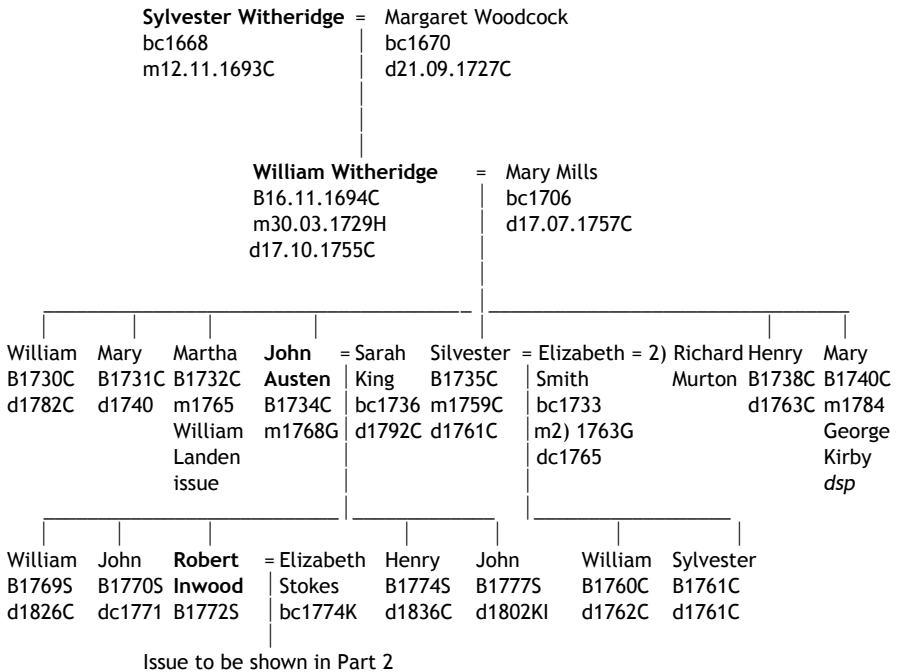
**Sylvester Witheridge** = Margaret Woodcock
bc1668 bc1670
m12.11.1693C d21.09.1727C

**William Witheridge** = Mary Mills
B16.11.1694C bc1706
m30.03.1729H d17.07.1757C
d17.10.1755C

William B1730C d1782C

Mary B1731C d1740

Martha B1732C m1765 William Landen issue

**John Austen** B1734C m1768G = Sarah King bc1736 d1792C

Silvester B1735C m1759C d1761C = Elizabeth Smith bc1733 m2) 1763G dc1765 = 2) Richard Murton

Henry B1738C d1763C

Mary B1740C m1784 George Kirby *dsp*

William B1769S d1826C

John B1770S dc1771

**Robert Inwood** B1772S = Elizabeth Stokes bc1774K

Henry B1774S d1836C

John B1777S d1802KI

William B1760C d1762C

Sylvester B1761C d1761C

Issue to be shown in Part 2